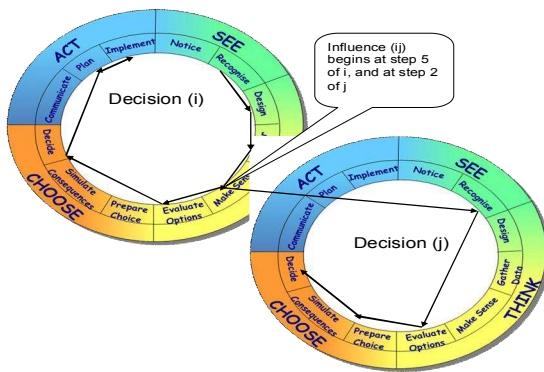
ACT

SEE

Implement

Notice

Plan

Recognise

Communicate

Design

Decision (i)

Decide

Simulate Consequences

CHOOSE

Prepare Choice

Evaluate Options

Make Sense

Influence (ij) begins at step 5 of i, and at step 2 of j

ACT

SEE

Implement

Notice

Plan

Recognise

Communicate

Design

Decision (j)

Gather Data

Decide

Simulate Consequences

THINK

CHOOSE

Prepare Choice

Evaluate Options

Make Sense